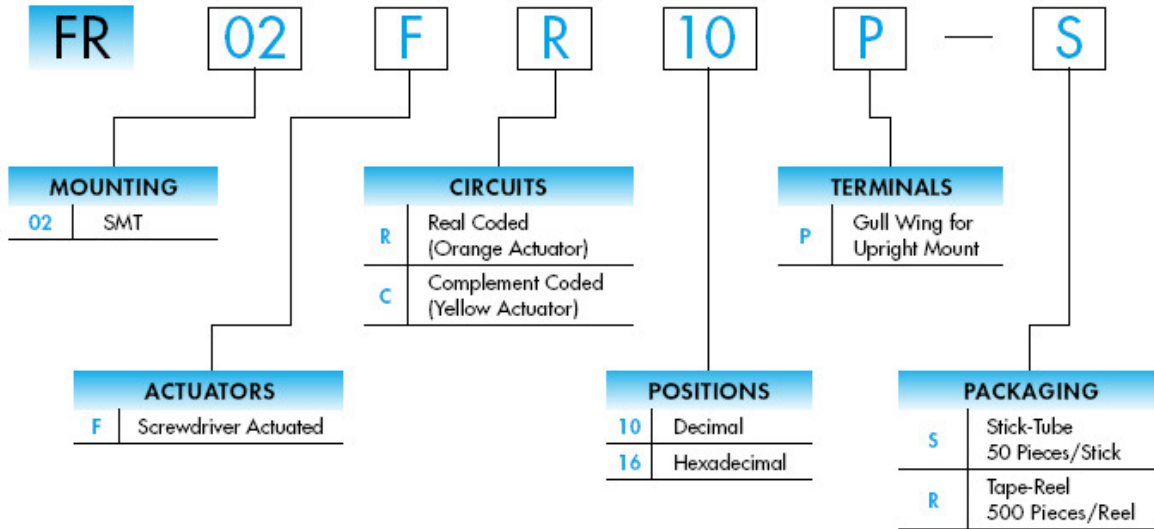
FR 02 F R 10 P — S

MOUNTING

| 02 | SMT |
|---|---|

CIRCUITS

| R | Real Coded (Orange Actuator) |
|---|---|
| C | Complement Coded (Yellow Actuator) |

TERMINALS

| P | Gull Wing for Upright Mount |
|---|---|

ACTUATORS

| F | Screwdriver Actuated |
|---|---|

POSITIONS

| 10 | Decimal |
|---|---|
| 16 | Hexadecimal |

PACKAGING

| S | Stick-Tube 50 Pieces/Stick |
|---|---|
| R | Tape-Reel 500 Pieces/Reel |